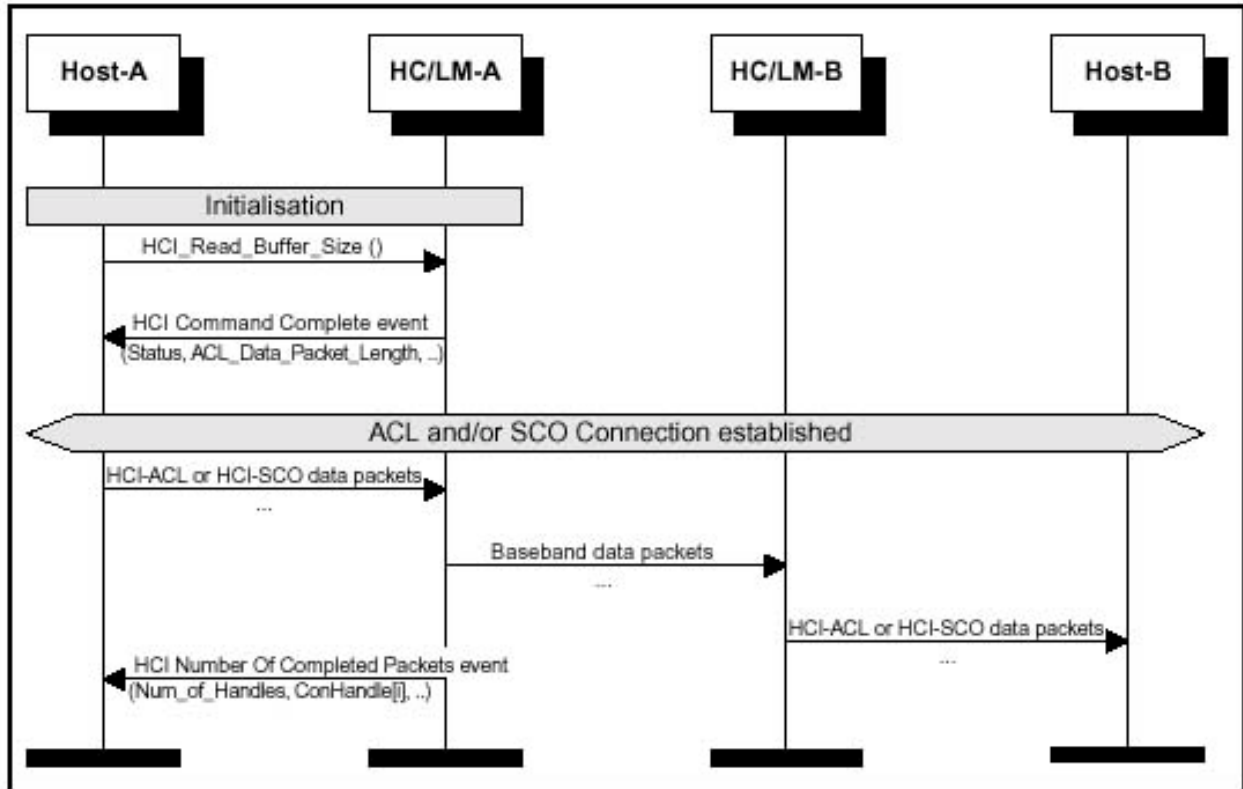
Host-A
HC/LM-A
HC/LM-B
Host-B

Initialisation

HCI_Read_Buffer_Size ()

HCI Command Complete event
(Status, ACL_Data_Packet_Length, ..)

ACL and/or SCO Connection established

HCI-ACL or HCI-SCO data packets
...

Baseband data packets
....

HCI-ACL or HCI-SCO data packets
...

HCI Number Of Completed Packets event
(Num_of_Handles, ConHandle[i], ..)